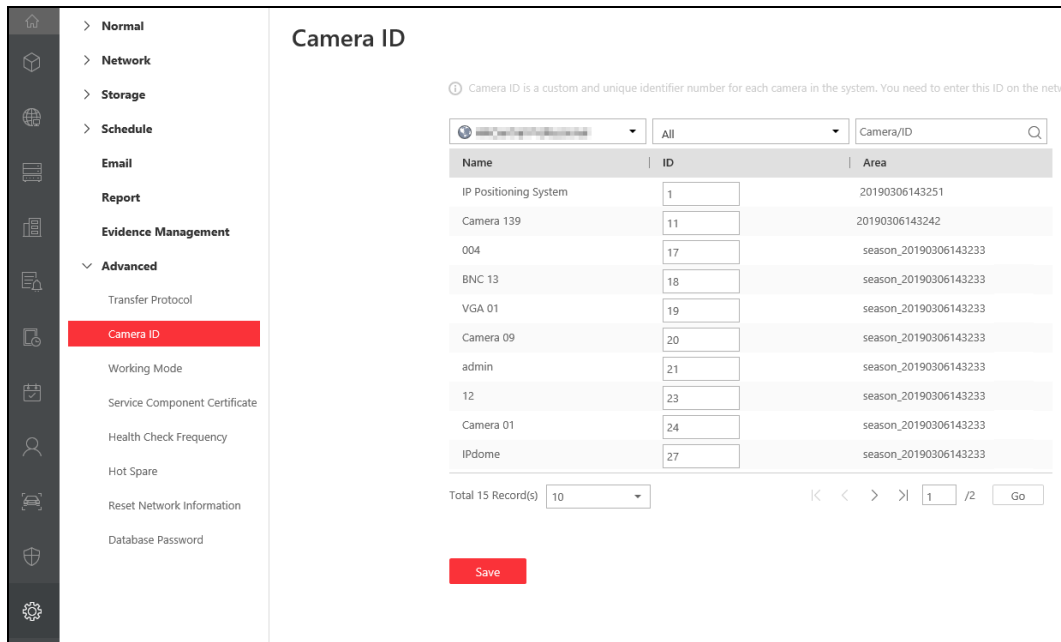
> Normal
> Network
> Storage
> Schedule
Email
Report
Evidence Management
∨ Advanced
Transfer Protocol
Camera ID
Working Mode
Service Component Certificate
Health Check Frequency
Hot Spare
Reset Network Information
Database Password

Camera ID

ⓘ Camera ID is a custom and unique identifier number for each camera in the system. You need to enter this ID on the net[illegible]

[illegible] | All | Camera/ID

| Name | ID | Area |
|---|---|---|
| IP Positioning System | 1 | 20190306143251 |
| Camera 139 | 11 | 20190306143242 |
| 004 | 17 | season_20190306143233 |
| BNC 13 | 18 | season_20190306143233 |
| VGA 01 | 19 | season_20190306143233 |
| Camera 09 | 20 | season_20190306143233 |
| admin | 21 | season_20190306143233 |
| 12 | 23 | season_20190306143233 |
| Camera 01 | 24 | season_20190306143233 |
| IPdome | 27 | season_20190306143233 |

Total 15 Record(s) 10
1 /2 Go

Save